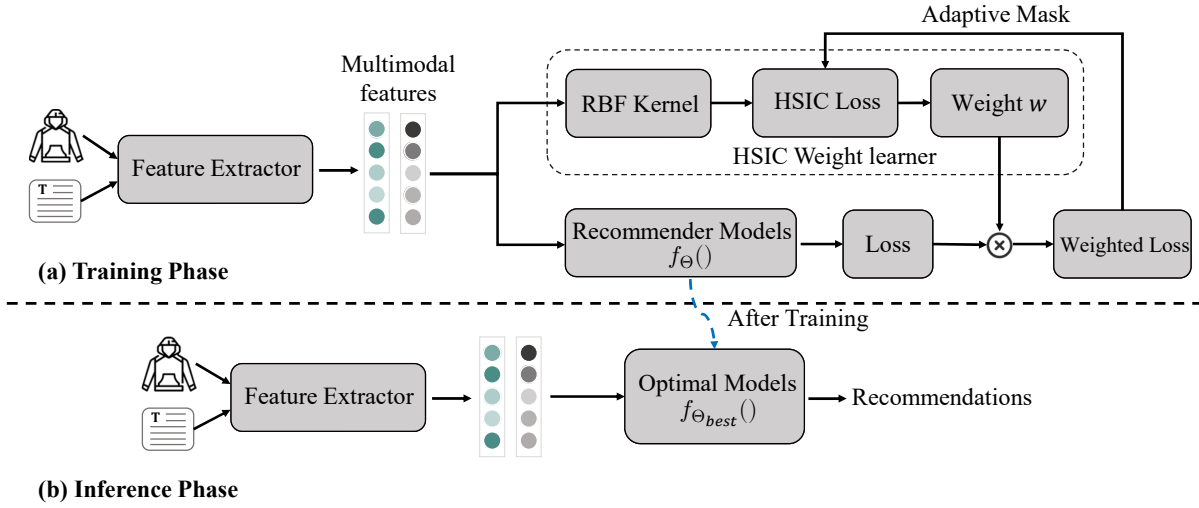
Adaptive Mask

Multimodal features

T

Feature Extractor

RBF Kernel

HSIC Loss

Weight $w$

HSIC Weight learner

Recommender Models $f_{\Theta}()$

Loss

Weighted Loss

(a) Training Phase

After Training

T

Feature Extractor

Optimal Models $f_{\Theta_{best}}()$

Recommendations

(b) Inference Phase